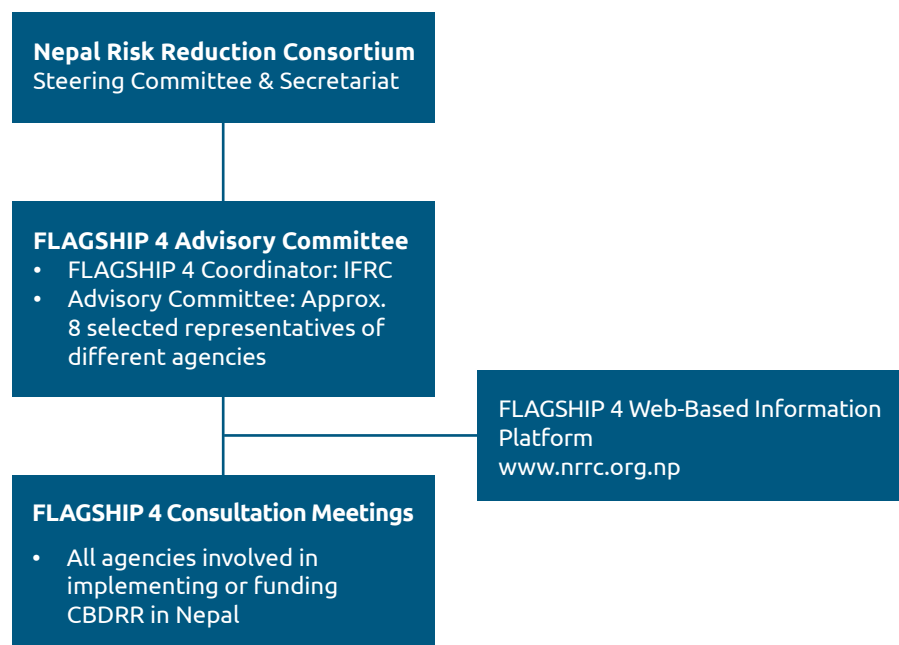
**Nepal Risk Reduction Consortium**
Steering Committee & Secretariat

**FLAGSHIP 4 Advisory Committee**
- FLAGSHIP 4 Coordinator: IFRC
- Advisory Committee: Approx. 8 selected representatives of different agencies

FLAGSHIP 4 Web-Based Information Platform
www.nrrc.org.np

**FLAGSHIP 4 Consultation Meetings**
- All agencies involved in implementing or funding CBDRR in Nepal